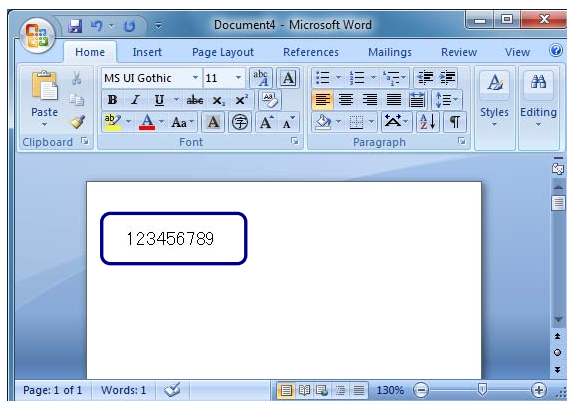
Document4 - Microsoft Word

Home
Insert
Page Layout
References
Mailings
Review
View

Paste
MS UI Gothic
11
B
I
U
abe
$x_2$
$x^2$
Aa
A
A
A
Styles
Editing
Clipboard
Font
Paragraph

123456789

Page: 1 of 1
Words: 1
130%